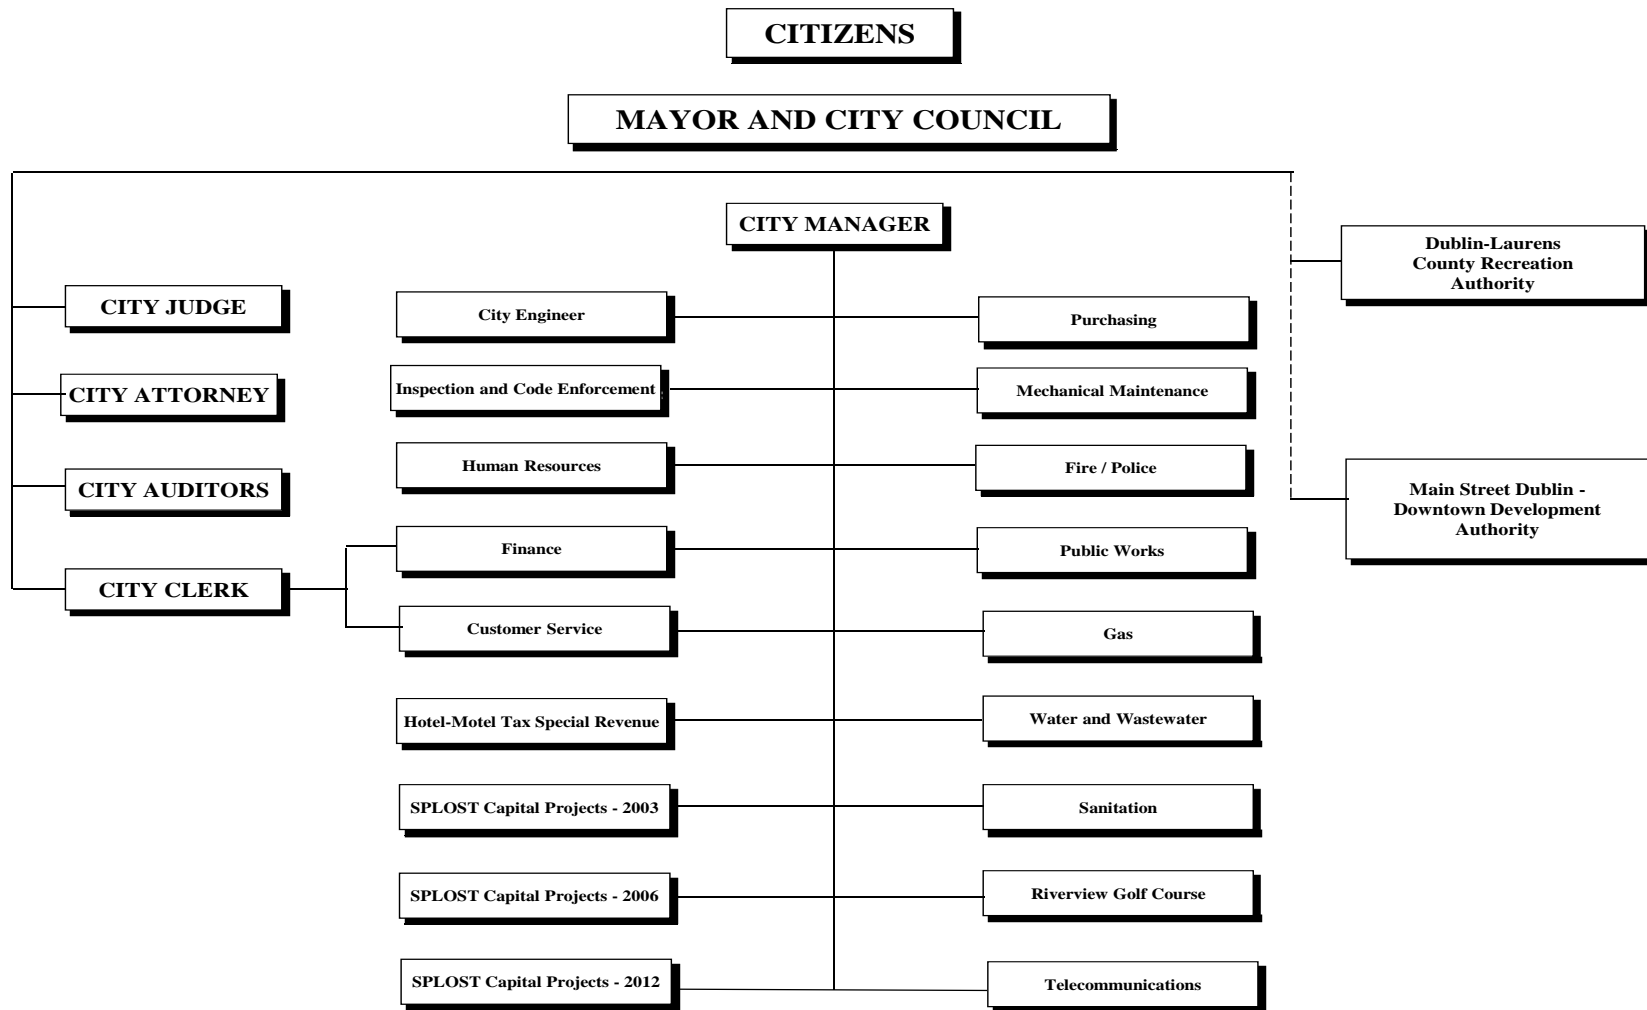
CITIZENS

MAYOR AND CITY COUNCIL

CITY MANAGER

Dublin-Laurens County Recreation Authority

CITY JUDGE

CITY ATTORNEY

CITY AUDITORS

CITY CLERK

City Engineer

Purchasing

Inspection and Code Enforcement

Mechanical Maintenance

Human Resources

Fire / Police

Main Street Dublin - Downtown Development Authority

Finance

Public Works

Customer Service

Gas

Hotel-Motel Tax Special Revenue

Water and Wastewater

SPLOST Capital Projects - 2003

Sanitation

SPLOST Capital Projects - 2006

Riverview Golf Course

SPLOST Capital Projects - 2012

Telecommunications